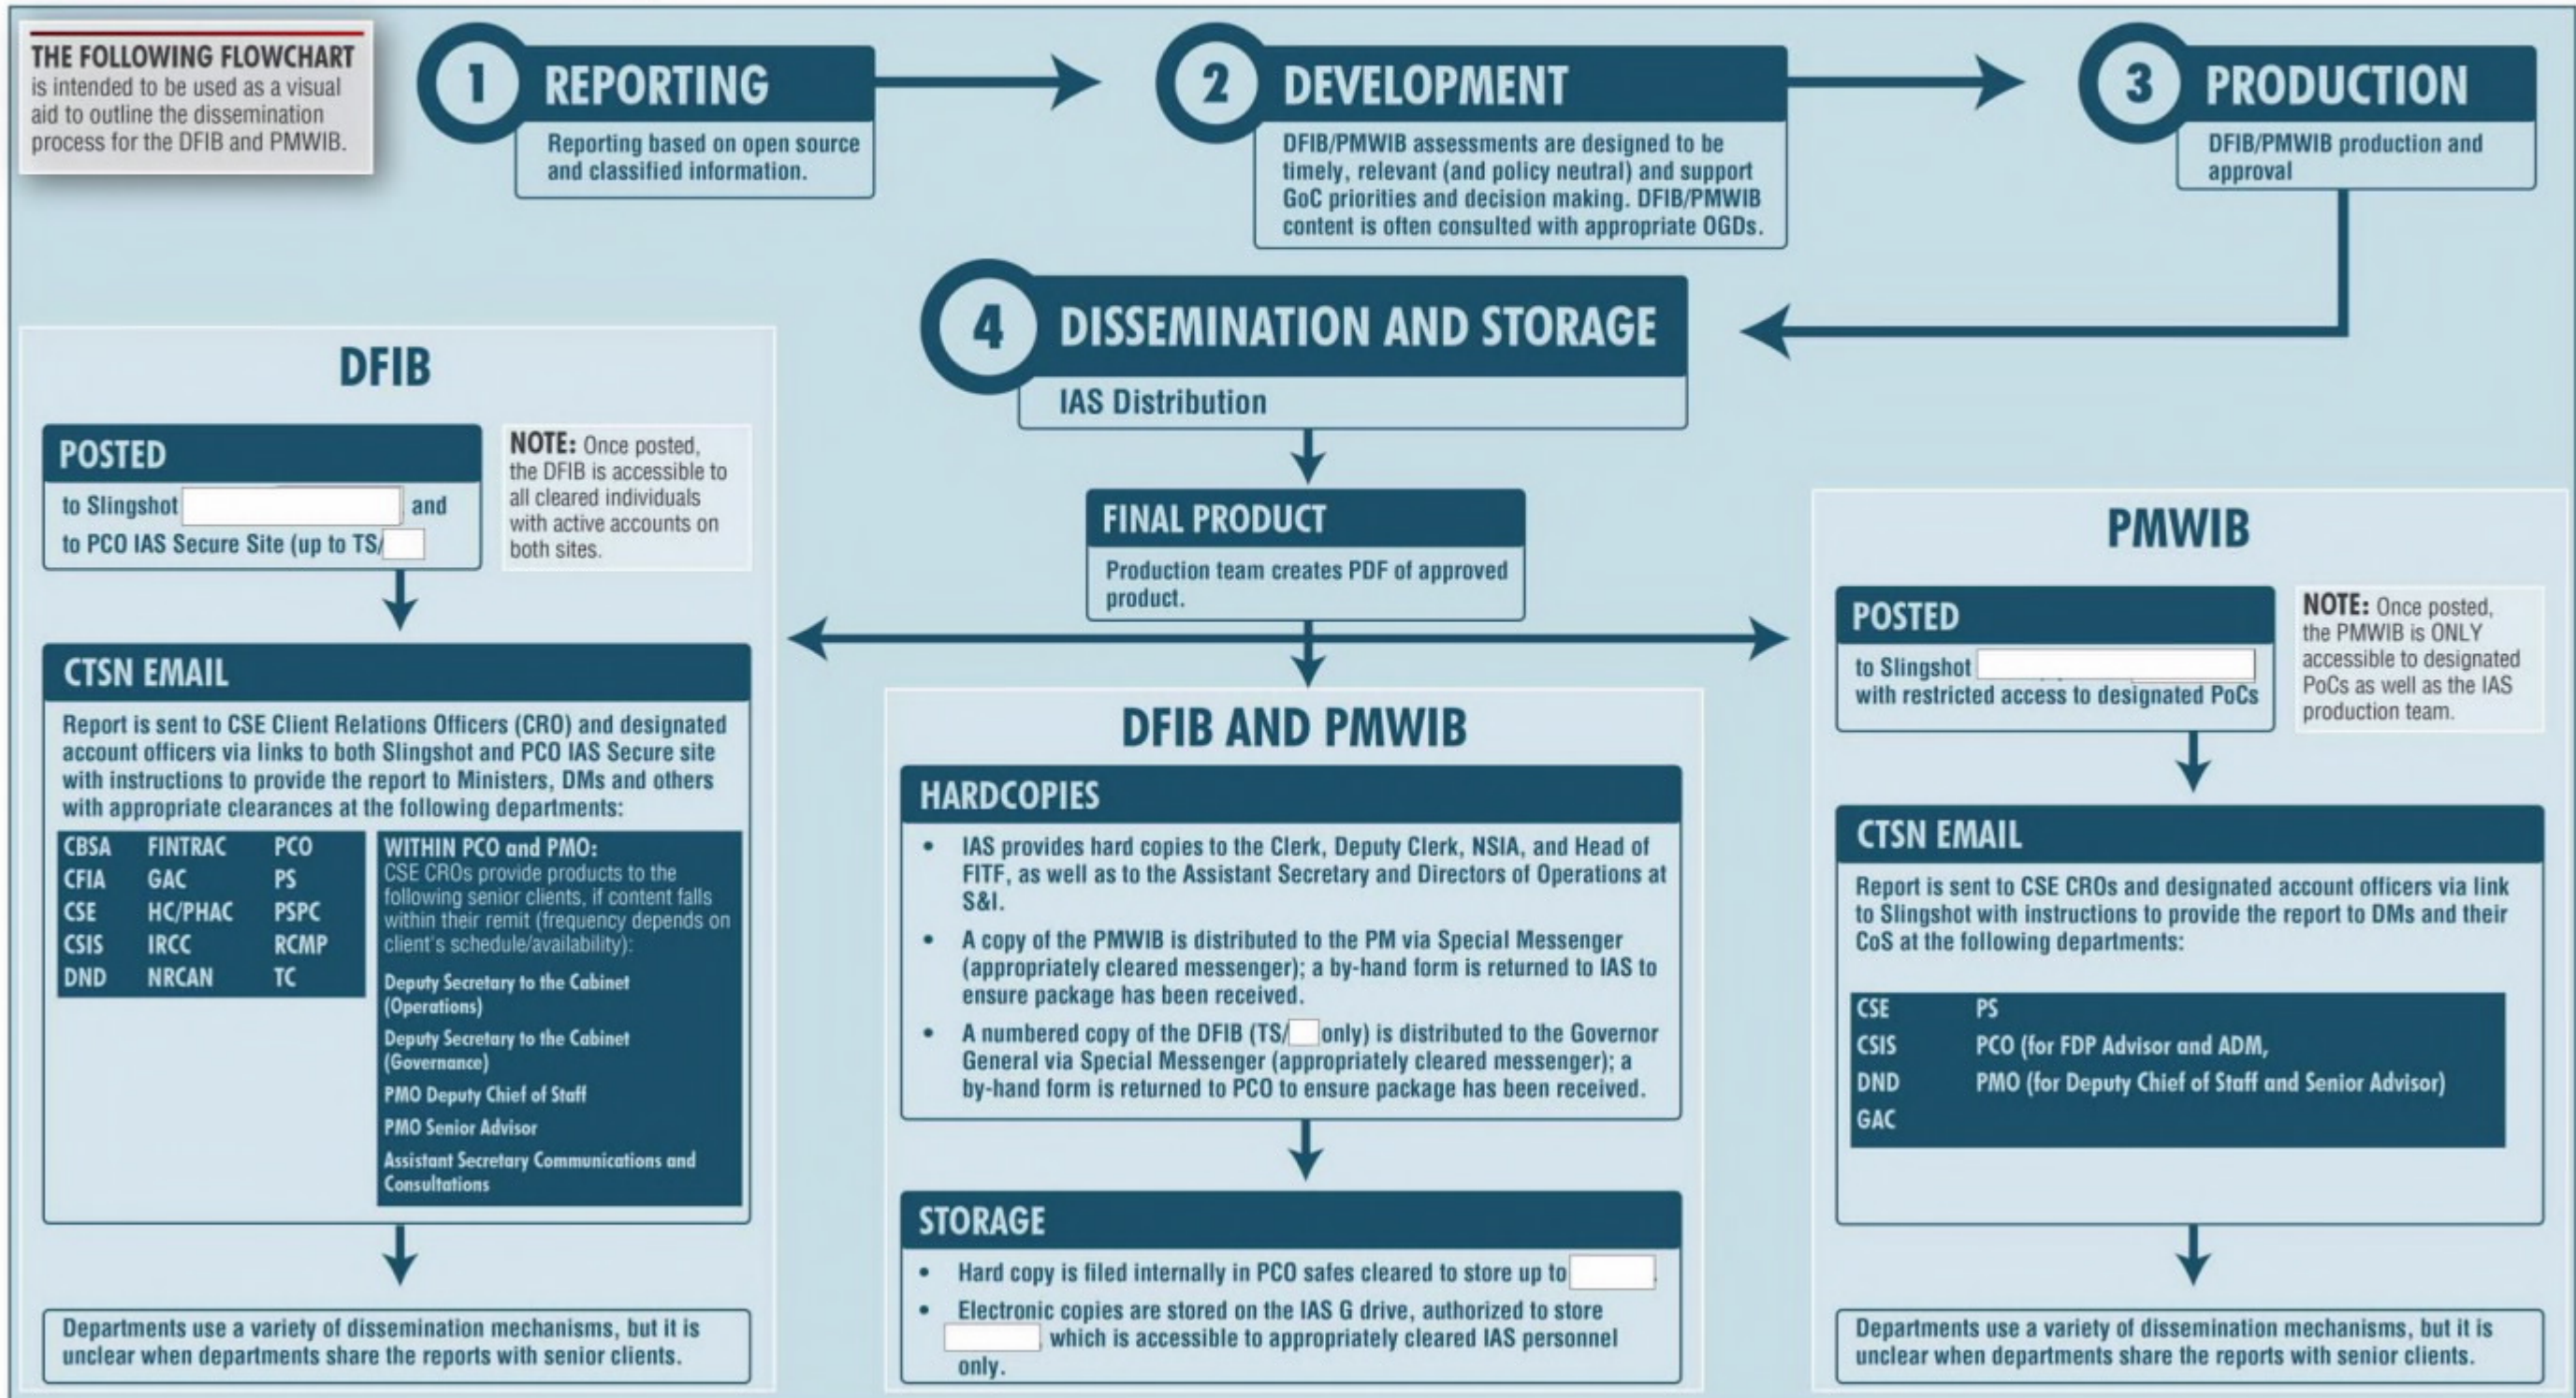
THE FOLLOWING FLOWCHART is intended to be used as a visual aid to outline the dissemination process for the DFIB and PMWIB.

1 REPORTING
Reporting based on open source and classified information.

2 DEVELOPMENT
DFIB/PMWIB assessments are designed to be timely, relevant (and policy neutral) and support GoC priorities and decision making. DFIB/PMWIB content is often consulted with appropriate OGDs.

3 PRODUCTION
DFIB/PMWIB production and approval

4 DISSEMINATION AND STORAGE
IAS Distribution

FINAL PRODUCT
Production team creates PDF of approved product.

DFIB

POSTED
to Slingshot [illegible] and to PCO IAS Secure Site (up to TS/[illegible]

NOTE: Once posted, the DFIB is accessible to all cleared individuals with active accounts on both sites.

CTSN EMAIL
Report is sent to CSE Client Relations Officers (CRO) and designated account officers via links to both Slingshot and PCO IAS Secure site with instructions to provide the report to Ministers, DMs and others with appropriate clearances at the following departments:

| CBSA | FINTRAC | PCO |
|---|---|---|
| CFIA | GAC | PS |
| CSE | HC/PHAC | PSPC |
| CSIS | IRCC | RCMP |
| DND | NRCAN | TC |

WITHIN PCO and PMO:
CSE CROs provide products to the following senior clients, if content falls within their remit (frequency depends on client's schedule/availability):
Deputy Secretary to the Cabinet (Operations)
Deputy Secretary to the Cabinet (Governance)
PMO Deputy Chief of Staff
PMO Senior Advisor
Assistant Secretary Communications and Consultations

Departments use a variety of dissemination mechanisms, but it is unclear when departments share the reports with senior clients.

DFIB AND PMWIB

HARDCOPIES
• IAS provides hard copies to the Clerk, Deputy Clerk, NSIA, and Head of FITF, as well as to the Assistant Secretary and Directors of Operations at S&I.
• A copy of the PMWIB is distributed to the PM via Special Messenger (appropriately cleared messenger); a by-hand form is returned to IAS to ensure package has been received.
• A numbered copy of the DFIB (TS/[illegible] only) is distributed to the Governor General via Special Messenger (appropriately cleared messenger); a by-hand form is returned to PCO to ensure package has been received.

STORAGE
• Hard copy is filed internally in PCO safes cleared to store up to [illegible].
• Electronic copies are stored on the IAS G drive, authorized to store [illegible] which is accessible to appropriately cleared IAS personnel only.

PMWIB

POSTED
to Slingshot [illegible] with restricted access to designated PoCs

NOTE: Once posted, the PMWIB is ONLY accessible to designated PoCs as well as the IAS production team.

CTSN EMAIL
Report is sent to CSE CROs and designated account officers via link to Slingshot with instructions to provide the report to DMs and their CoS at the following departments:

| CSE | PS |
|---|---|
| CSIS | PCO (for FDP Advisor and ADM, |
| DND | PMO (for Deputy Chief of Staff and Senior Advisor) |
| GAC | |

Departments use a variety of dissemination mechanisms, but it is unclear when departments share the reports with senior clients.